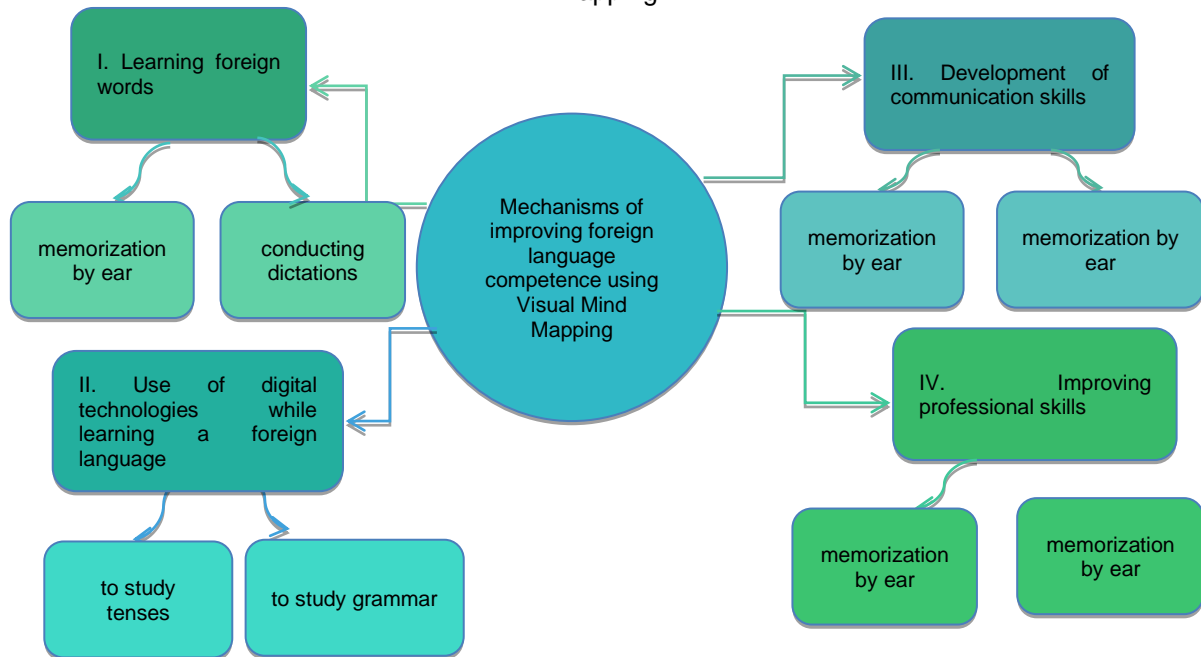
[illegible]pping

I. Learning foreign words

memorization by ear

conducting dictations

Mechanisms of improving foreign language competence using Visual Mind Mapping

III. Development of communication skills

memorization by ear

memorization by ear

II. Use of digital technologies while learning a foreign language

to study tenses

to study grammar

IV. Improving professional skills

memorization by ear

memorization by ear